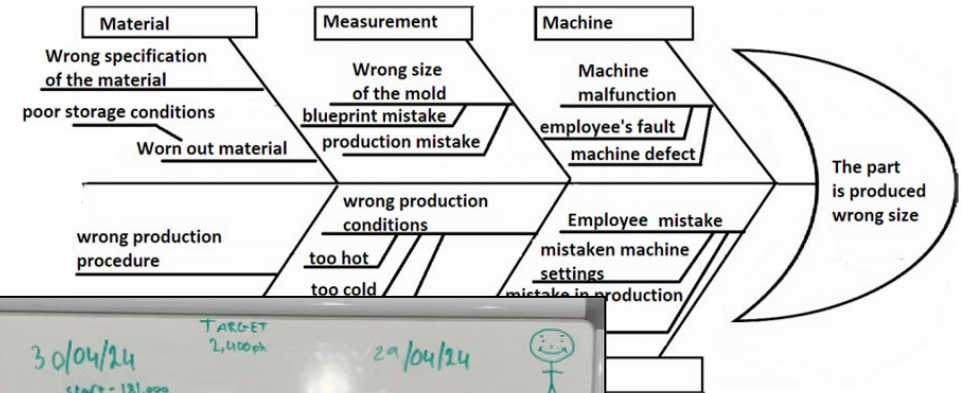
Material

Measurement

Machine

Wrong specification of the material

poor storage conditions

Worn out material

Wrong size of the mold

blueprint mistake

production mistake

Machine malfunction

employee's fault

machine defect

The part is produced wrong size

wrong production procedure

wrong production conditions

too hot

too cold

Employee mistake

mistaken machine settings

mistake in production

30/04/24

TARGET 2,400ph

29/04/24

start - 131,000